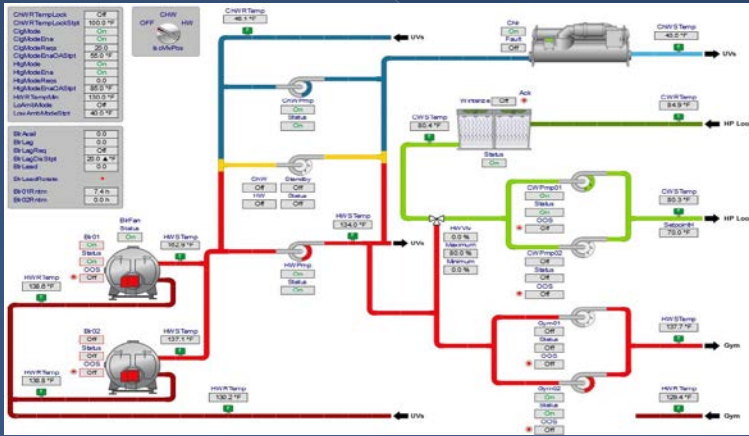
| | |
|---|---|
| CHWRTempLock | Off |
| CHWRTempLockStpt | 100.0 °F |
| ClgMode | On |
| ClgModeEna | On |
| ClgModeReqs | 25.0 |
| ClgModeEnaOAStpt | 55.0 °F |
| HtgMode | On |
| HtgModeEna | On |
| HtgModeReqs | 0.0 |
| HtgModeEnaOAStpt | 65.0 °F |
| HWRTempMin | 130.0 °F |
| LoAmbMode | Off |
| LowAmbModeStpt | 40.0 °F |

CHW
OFF HW
& cMxPos

| | |
|---|---|
| BlrAvail | 0.0 |
| BlrLag | 0.0 |
| BlrLagReq | Off |
| BlrLagOaStpt | 20.0 °F |
| BlrLead | 0.0 |

BlrLeadRotate

| | |
|---|---|
| Blr01Rntm | 7.4 h |
| Blr02Rntm | 0.0 h |

CHWRTemp
46.1 °F

UVs

Chlr
On
Fault
Off

CHWSTemp
43.5 °F

UVs

ChWPmp
Status
On

Wintarize
Off
Ack

CWSTemp
80.4 °F

Status

CWRTemp
84.9 °F

HP Loo

CHW
Off
HW
Off

Standby
Off
Status
Off

HWSTemp
134.6 °F

UVs

CWPmp01
On
Status
On
OOS
Off

CWSTemp
80.3 °F
SetpointHi
79.0 °F

HP Loo

BlrFan
Status
On

Blr01
On
Status
On
OOS
Off

HWSTemp
152.9 °F

HWPmp
On
Status
On

HWVlv
0.0 %
Maximum
80.0 %
Minimum
0.0 %

CWPmp02
Off
Status
Off
OOS
Off

HWRTemp
138.8 °F

Blr02
Off
Status
Off
OOS
Off

HWSTemp
137.1 °F

Gym01
On
Status
Off
OOS
Off

HWSTemp
137.7 °F

Gym

HWRTemp
138.8 °F

HWRTemp
130.2 °F

UVs

Gym02
On
Status
Off
OOS
Off

HWRTemp
129.4 °F

Gym